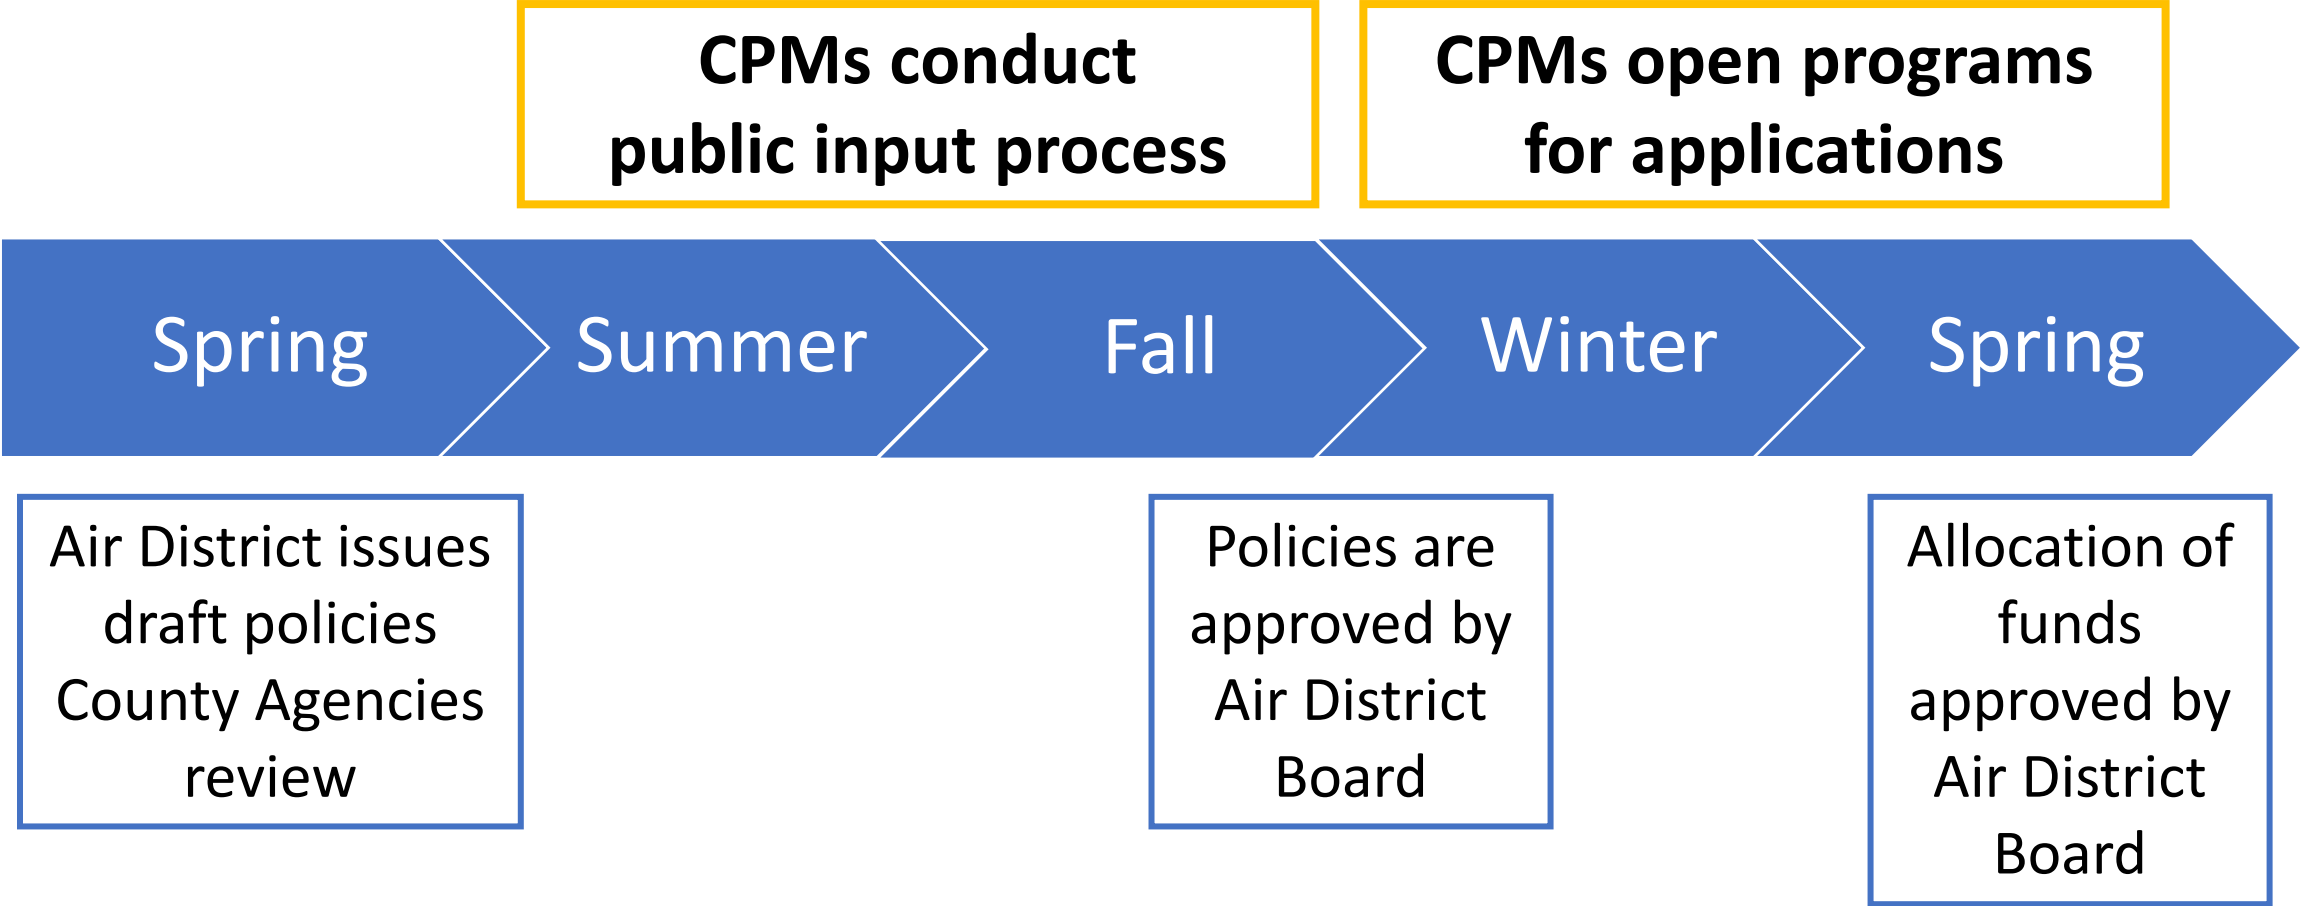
CPMs conduct public input process

CPMs open programs for applications

Spring

Summer

Fall

Winter

Spring

Air District issues draft policies County Agencies review

Policies are approved by Air District Board

Allocation of funds approved by Air District Board